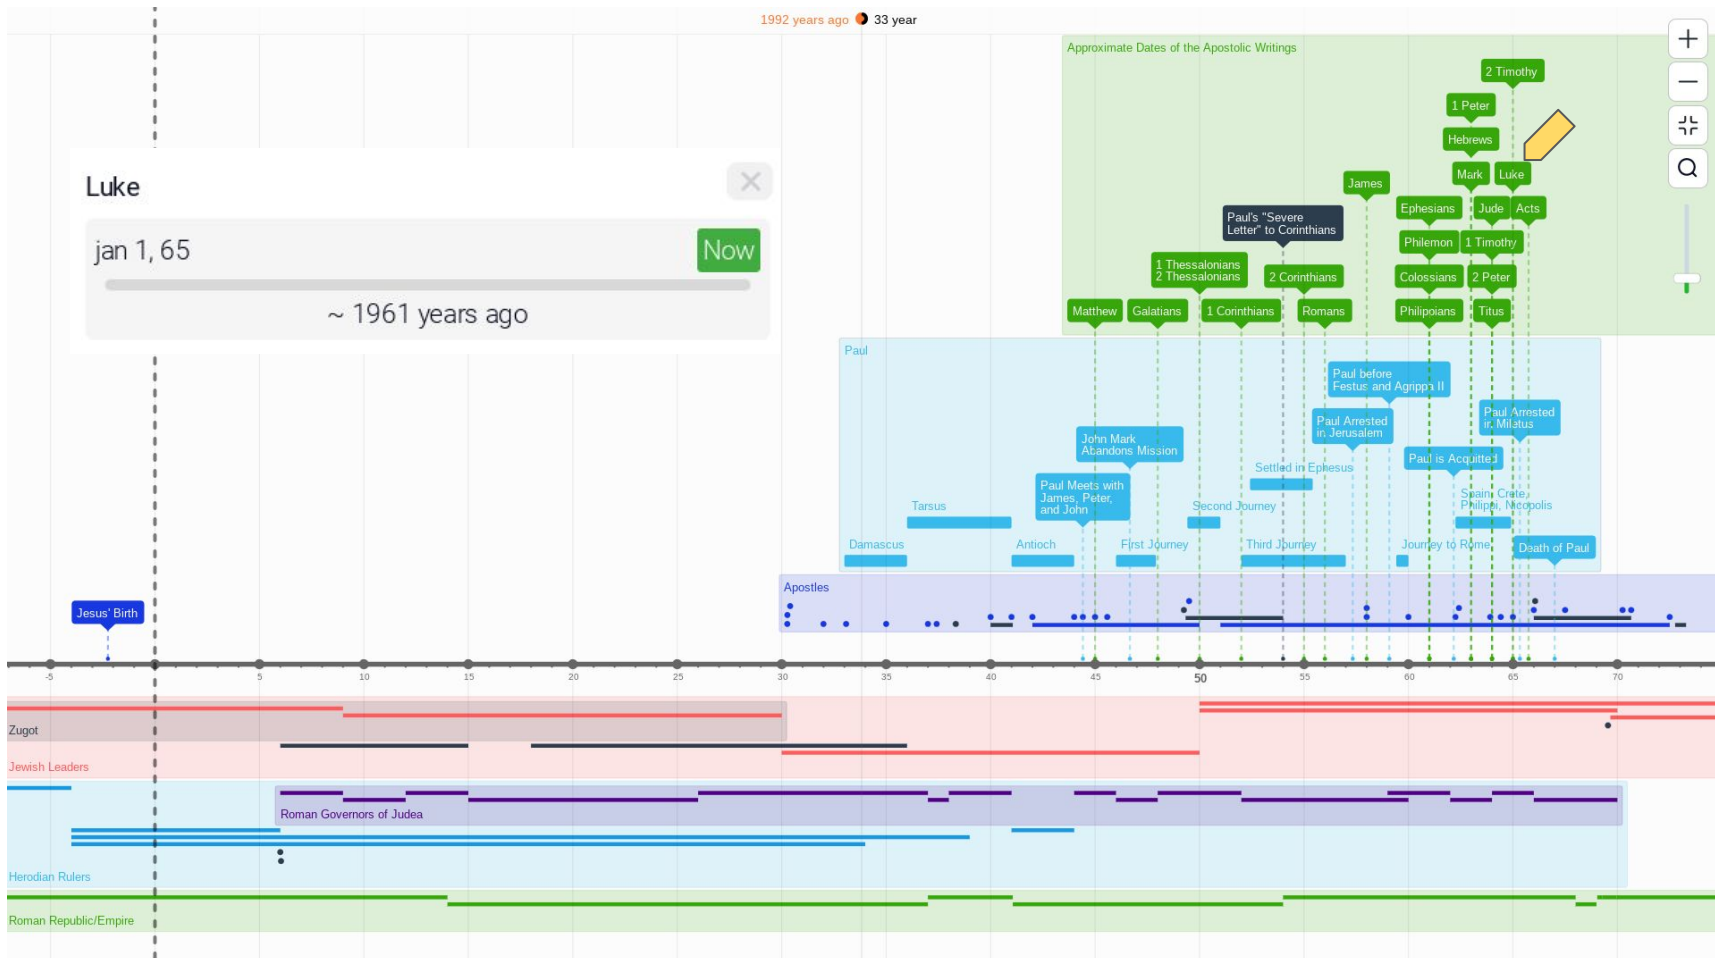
1992 years ago 33 year

Approximate Dates of the Apostolic Writings

2 Timothy
1 Peter
Hebrews
Mark Luke
James
Ephesians Jude Acts
Paul's "Severe Letter" to Corinthians
Philemon 1 Timothy
1 Thessalonians 2 Thessalonians
2 Corinthians
Colossians 2 Peter
Matthew Galatians 1 Corinthians Romans
Philippians Titus

Luke
jan 1, 65
Now
~ 1961 years ago

Paul
Paul before Festus and Agrippa II
Paul Arrested in Miletus
Paul Arrested in Jerusalem
John Mark Abandons Mission
Paul is Acquitted
Settled in Ephesus
Paul Meets with James, Peter, and John
Spain, Crete, Philippi, Nicopolis
Tarsus
Second Journey
Damascus
Antioch
First Journey
Third Journey
Journey to Rome
Death of Paul

Apostles
Jesus' Birth

-5 5 10 15 20 25 30 35 40 45 50 55 60 65 70

Zugot
Jewish Leaders
Roman Governors of Judea
Herodian Rulers
Roman Republic/Empire